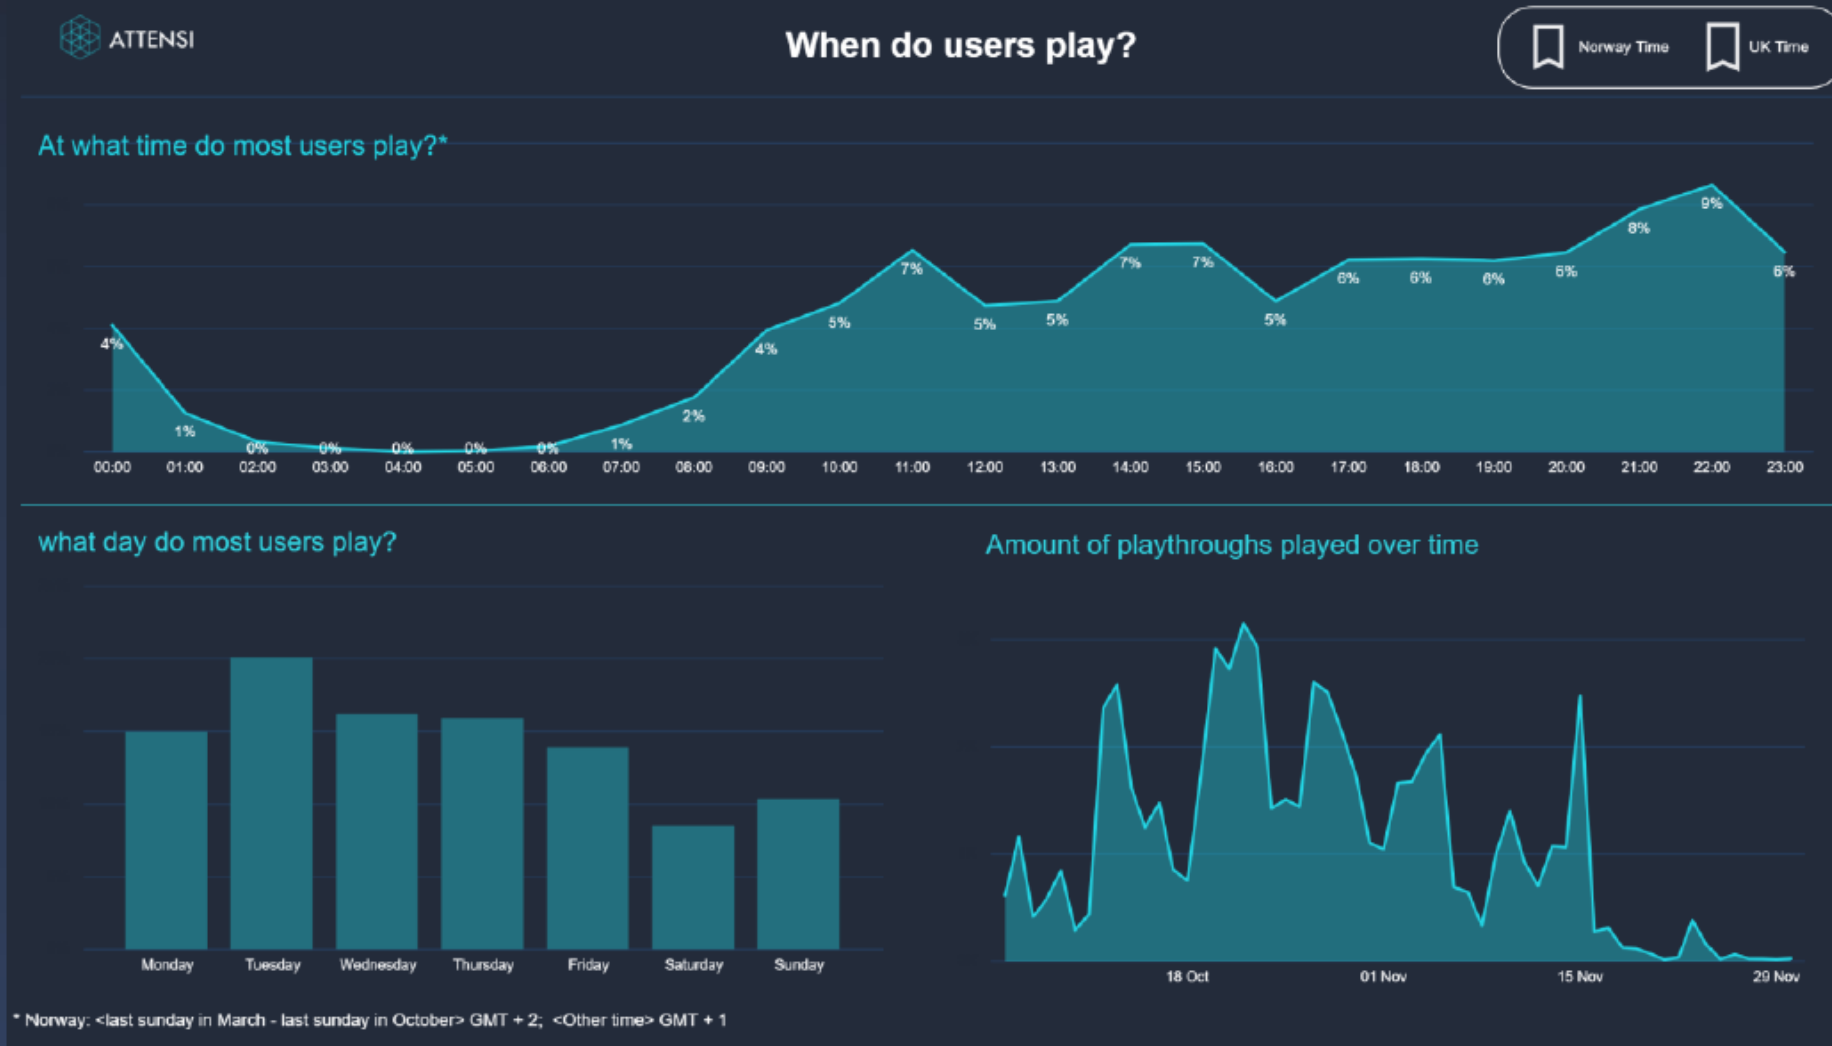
ATTENSI

When do users play?

Norway Time

UK Time

At what time do most users play?*

4%
1%
0%
0%
0%
0%
0%
1%
2%
4%
5%
7%
5%
5%
7%
7%
5%
6%
6%
6%
6%
8%
9%
6%

00:00 01:00 02:00 03:00 04:00 05:00 06:00 07:00 08:00 09:00 10:00 11:00 12:00 13:00 14:00 15:00 16:00 17:00 18:00 19:00 20:00 21:00 22:00 23:00

what day do most users play?

Monday Tuesday Wednesday Thursday Friday Saturday Sunday

Amount of playthroughs played over time

18 Oct 01 Nov 15 Nov 29 Nov

* Norway: <last sunday in March - last sunday in October> GMT + 2; <Other time> GMT + 1